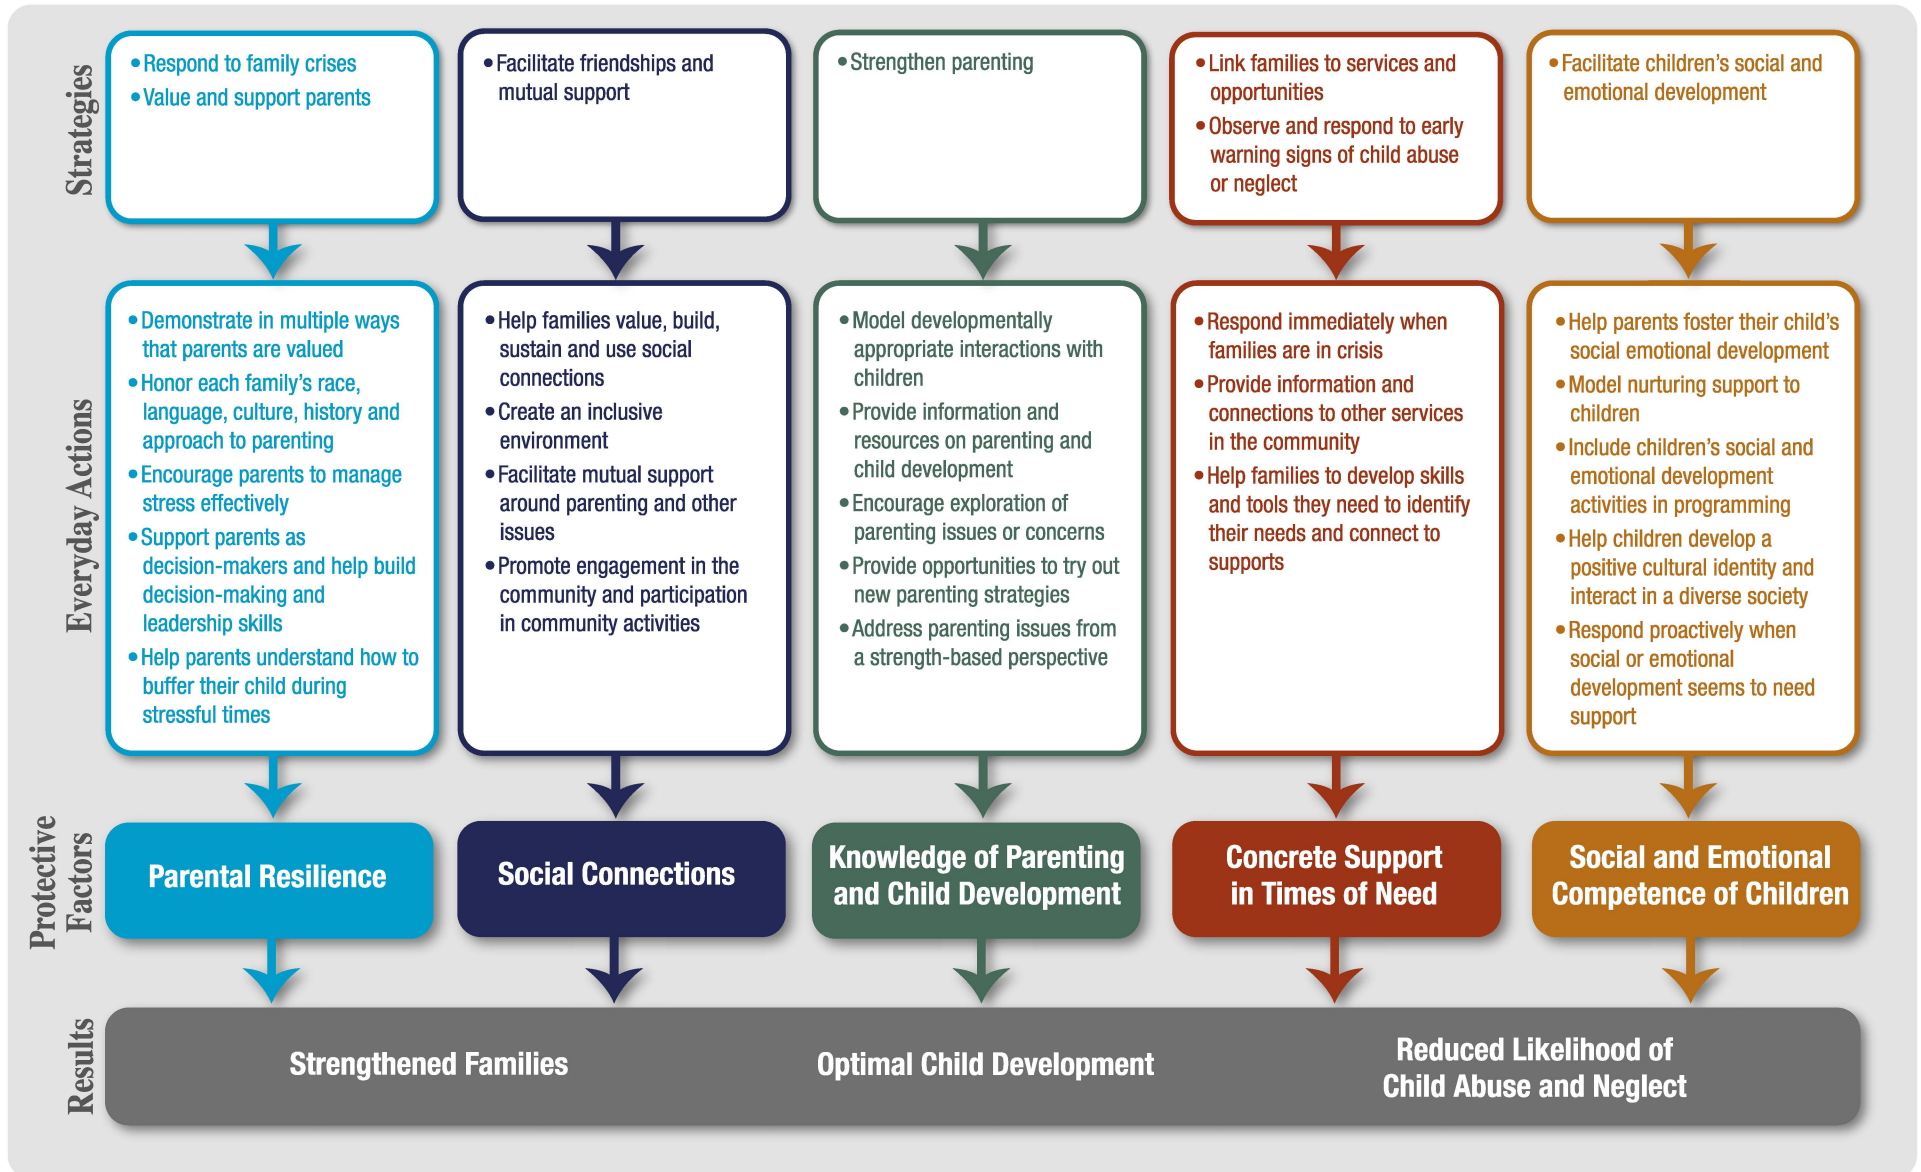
Strategies

• Respond to family crises
• Value and support parents

• Facilitate friendships and mutual support

• Strengthen parenting

• Link families to services and opportunities
• Observe and respond to early warning signs of child abuse or neglect

• Facilitate children's social and emotional development

Everyday Actions

• Demonstrate in multiple ways that parents are valued
• Honor each family's race, language, culture, history and approach to parenting
• Encourage parents to manage stress effectively
• Support parents as decision-makers and help build decision-making and leadership skills
• Help parents understand how to buffer their child during stressful times

• Help families value, build, sustain and use social connections
• Create an inclusive environment
• Facilitate mutual support around parenting and other issues
• Promote engagement in the community and participation in community activities

• Model developmentally appropriate interactions with children
• Provide information and resources on parenting and child development
• Encourage exploration of parenting issues or concerns
• Provide opportunities to try out new parenting strategies
• Address parenting issues from a strength-based perspective

• Respond immediately when families are in crisis
• Provide information and connections to other services in the community
• Help families to develop skills and tools they need to identify their needs and connect to supports

• Help parents foster their child's social emotional development
• Model nurturing support to children
• Include children's social and emotional development activities in programming
• Help children develop a positive cultural identity and interact in a diverse society
• Respond proactively when social or emotional development seems to need support

Protective Factors

Parental Resilience

Social Connections

Knowledge of Parenting and Child Development

Concrete Support in Times of Need

Social and Emotional Competence of Children

Results

Strengthened Families

Optimal Child Development

Reduced Likelihood of Child Abuse and Neglect